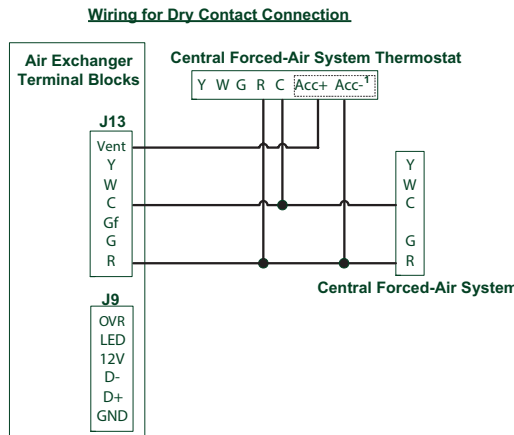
Wiring for Dry Contact Connection

Air Exchanger Terminal Blocks

Central Forced-Air System Thermostat

Y W G R C Acc+ Acc-$^1$

J13
Vent
Y
W
C
Gf
G
R

Y
W
C
G
R

Central Forced-Air System

J9
OVR
LED
12V
D-
D+
GND